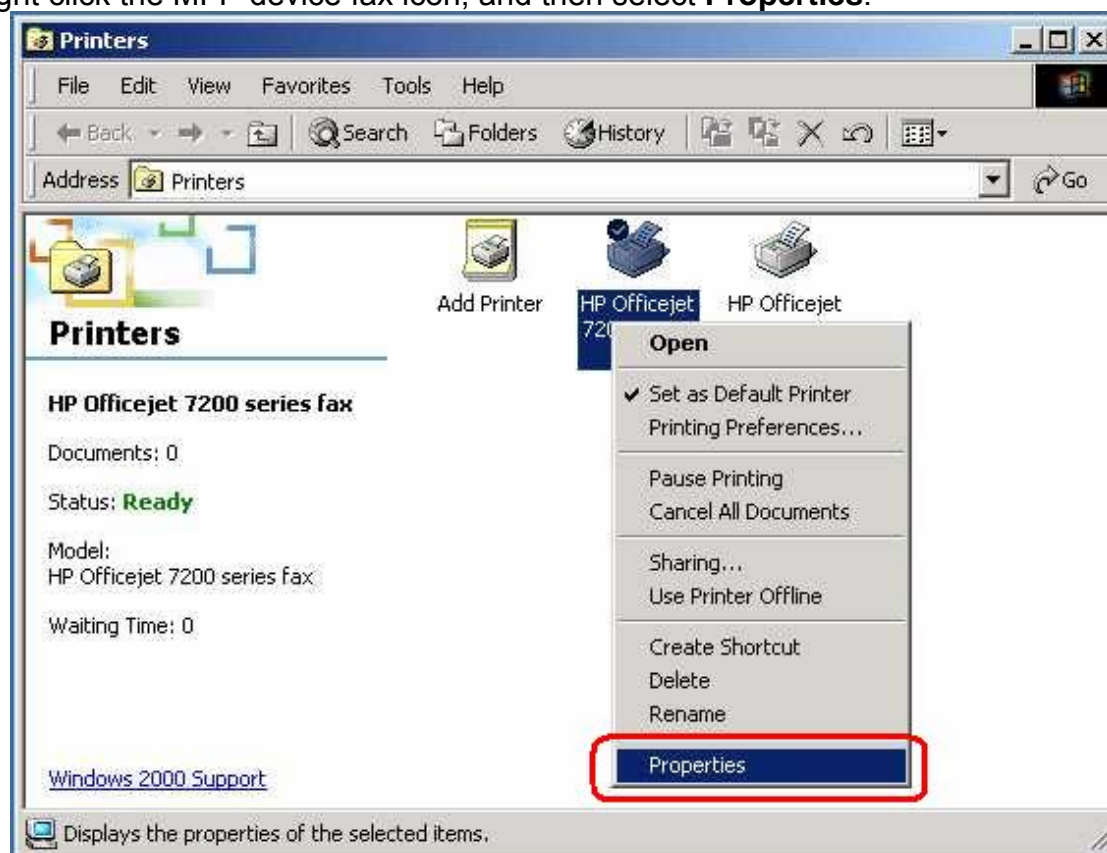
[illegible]ght click the MFP device fax icon, and then select **Properties**.

Printers

File Edit View Favorites Tools Help

Back Search Folders History

Address Printers Go

Printers

HP Officejet 7200 series fax

Documents: 0

Status: **Ready**

Model:
HP Officejet 7200 series fax

Waiting Time: 0

Windows 2000 Support

Add Printer

HP Officejet 72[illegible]

HP Officejet

**Open**

✔ Set as Default Printer
Printing Preferences...

Pause Printing
Cancel All Documents

Sharing...
Use Printer Offline

Create Shortcut
Delete
Rename

Properties

Displays the properties of the selected items.